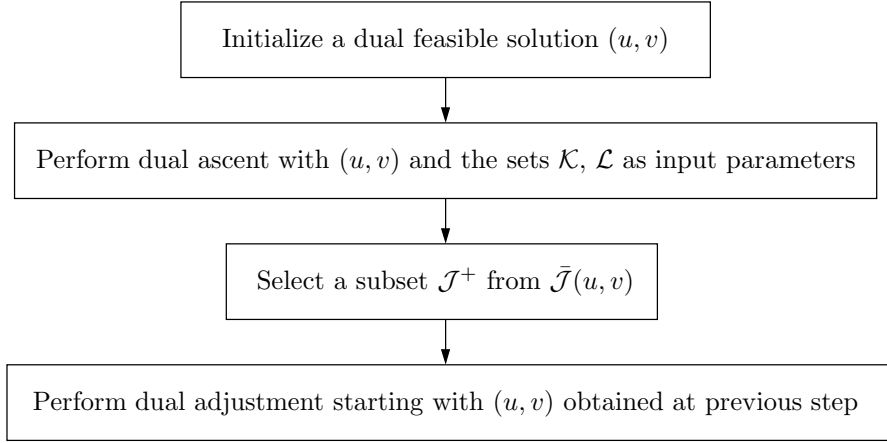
Initialize a dual feasible solution $(u, v)$

Perform dual ascent with $(u, v)$ and the sets $\mathcal{K}$, $\mathcal{L}$ as input parameters

Select a subset $\mathcal{J}^+$ from $\bar{\mathcal{J}}(u, v)$

Perform dual adjustment starting with $(u, v)$ obtained at previous step